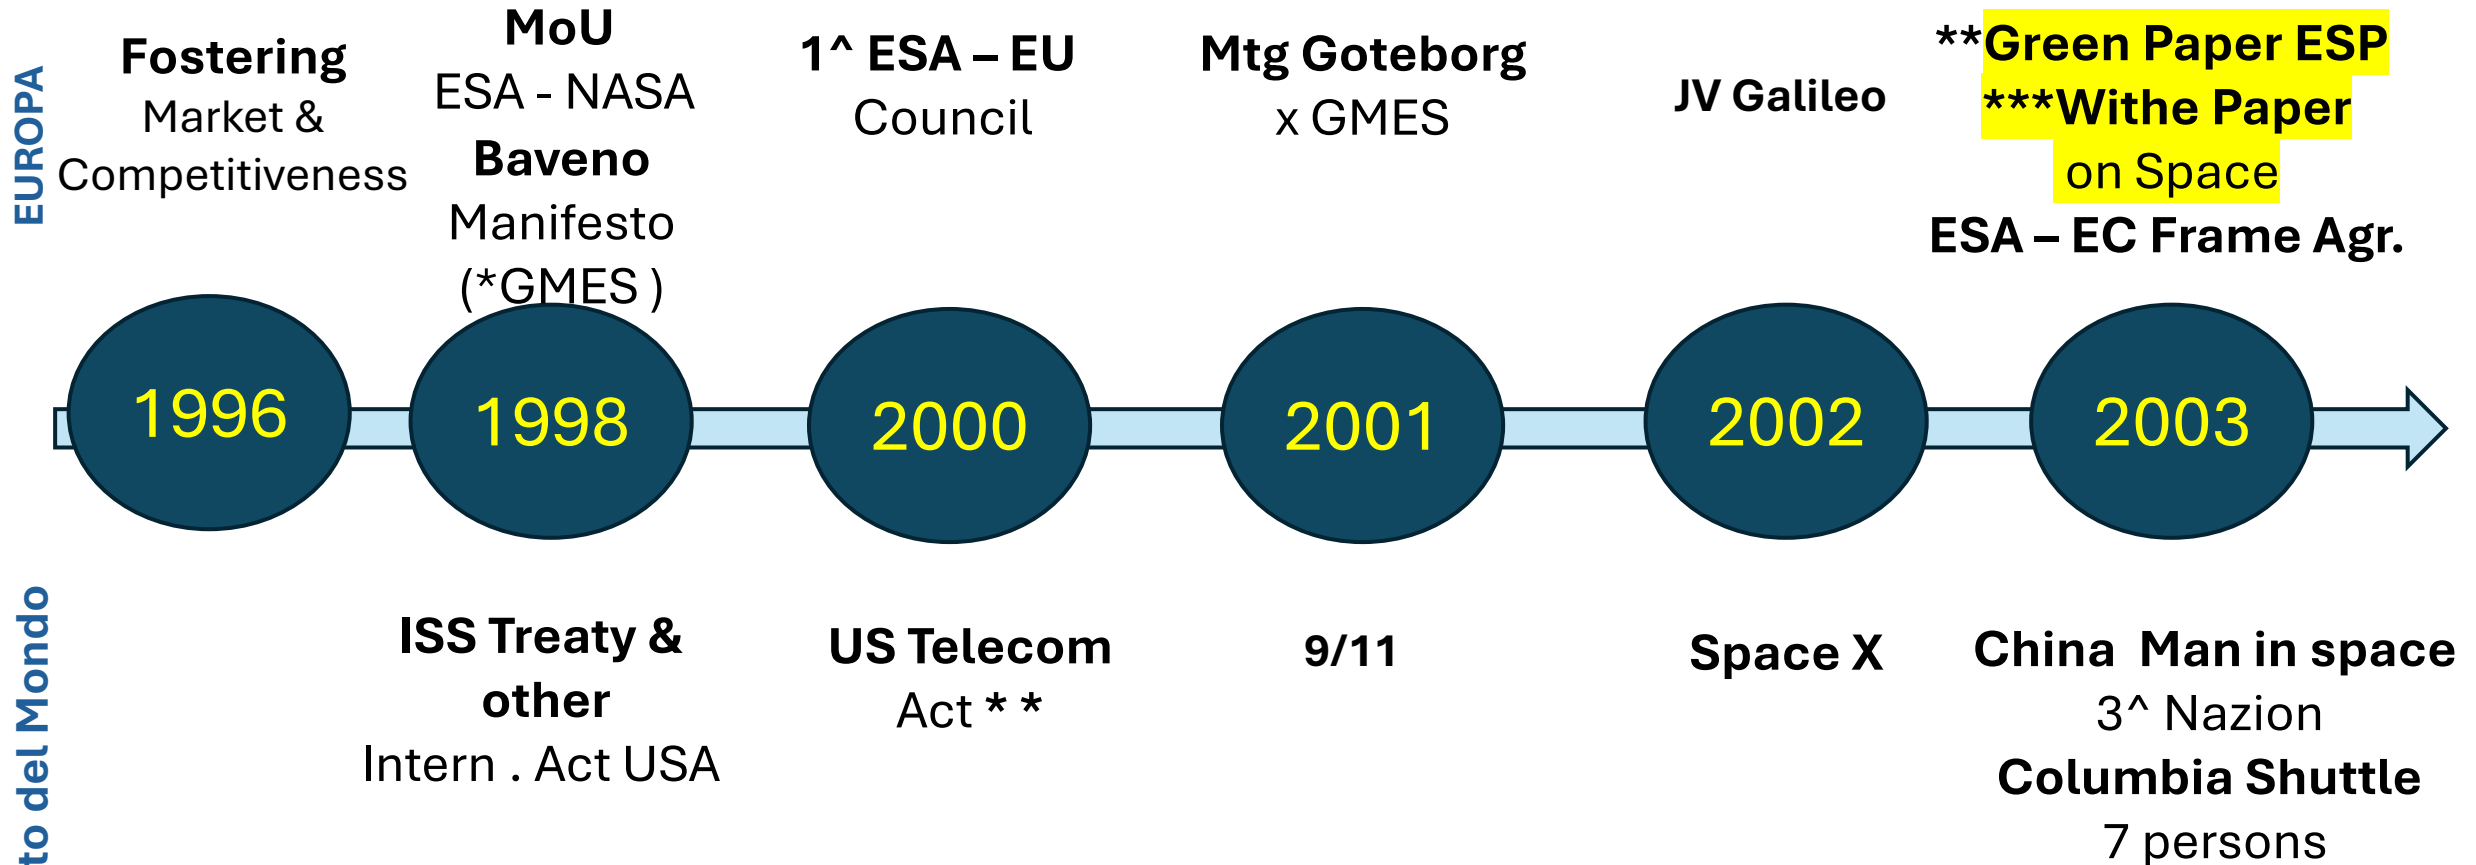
EUROPA

Fostering Market & Competitiveness

MoU ESA - NASA Baveno Manifesto (*GMES )

1^ ESA – EU Council

Mtg Goteborg x GMES

JV Galileo

**Green Paper ESP ***Withe Paper on Space ESA – EC Frame Agr.

1996

1998

2000

2001

2002

2003

to del Mondo

ISS Treaty & other Intern . Act USA

US Telecom Act * *

9/11

Space X

China Man in space 3^ Nazion Columbia Shuttle 7 persons